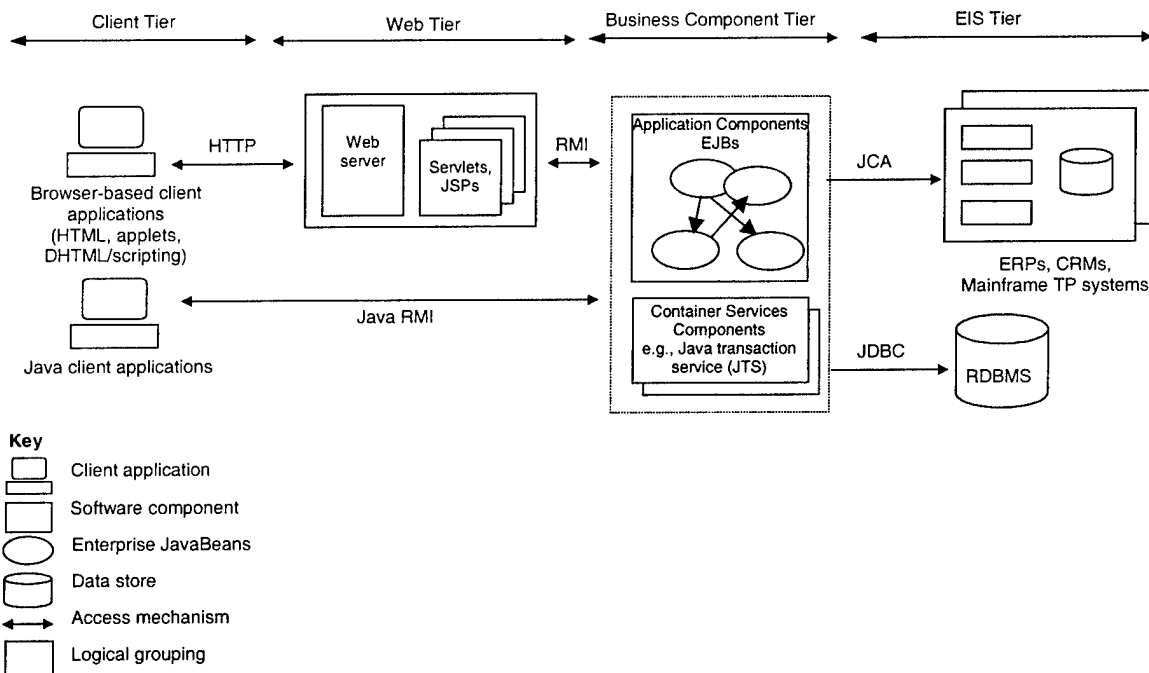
Client Tier

Web Tier

Business Component Tier

EIS Tier

HTTP

Web server

Servlets, JSPs

RMI

Application Components EJBs

JCA

Browser-based client applications (HTML, applets, DHTML/scripting)

ERPs, CRMs, Mainframe TP systems

Java RMI

Container Services Components e.g., Java transaction service (JTS)

JDBC

RDBMS

Java client applications

Key

Client application

Software component

Enterprise JavaBeans

Data store

Access mechanism

Logical grouping